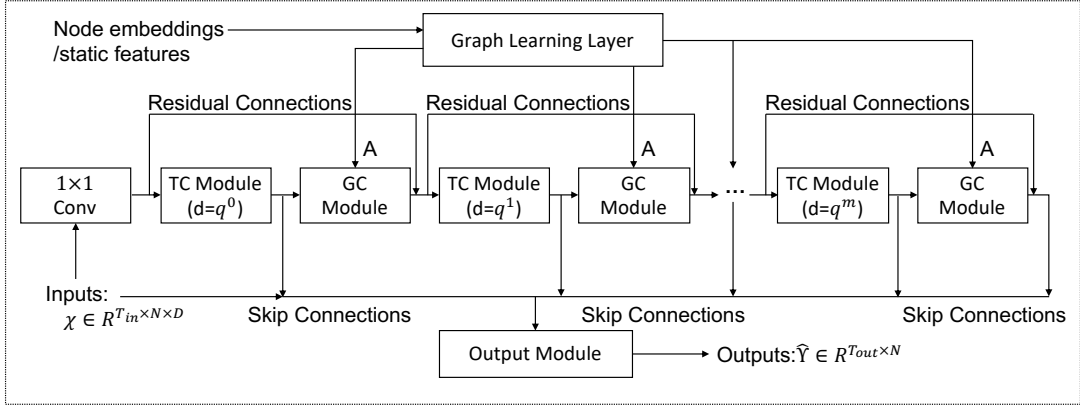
Node embeddings /static features

Graph Learning Layer

Residual Connections

Residual Connections

Residual Connections

A

A

A

1×1 Conv

TC Module (d=$q^0$)

GC Module

TC Module (d=$q^1$)

GC Module

...

TC Module (d=$q^m$)

GC Module

Inputs: $\chi \in R^{T_{in} \times N \times D}$

Skip Connections

Skip Connections

Skip Connections

Output Module

Outputs:$\hat{\Upsilon} \in R^{T_{out} \times N}$